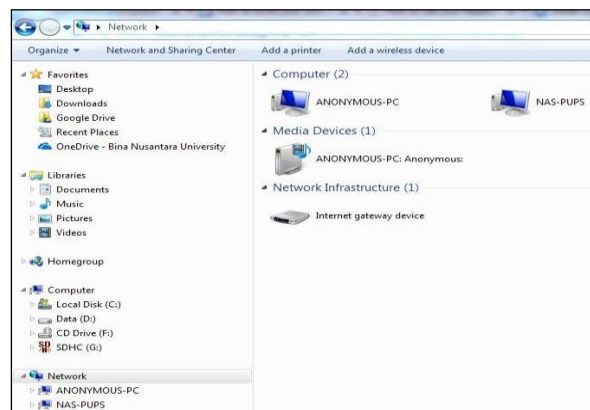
▸ Network ▸

Organize ▾ Network and Sharing Center Add a printer Add a wireless device

Favorites
Desktop
Downloads
Google Drive
Recent Places
OneDrive - Bina Nusantara University

Libraries
Documents
Music
Pictures
Videos

Homegroup

Computer
Local Disk (C:)
Data (D:)
CD Drive (F:)
SDHC (G:)

Network
ANONYMOUS-PC
NAS-PUPS

Computer (2)
ANONYMOUS-PC
NAS-PUPS

Media Devices (1)
ANONYMOUS-PC: Anonymous:

Network Infrastructure (1)
Internet gateway device